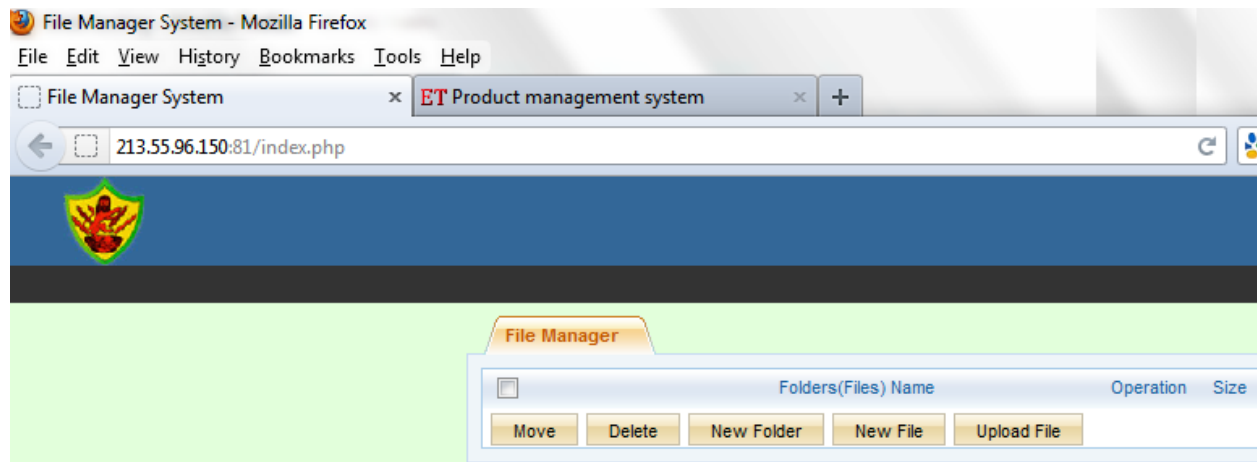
File Manager System - Mozilla Firefox

File Edit View History Bookmarks Tools Help

File Manager System ×

ET Product management system ×

+

213.55.96.150:81/index.php

File Manager

| | Folders(Files) Name | Operation | Size |
|---|---|---|---|

Move Delete New Folder New File Upload File